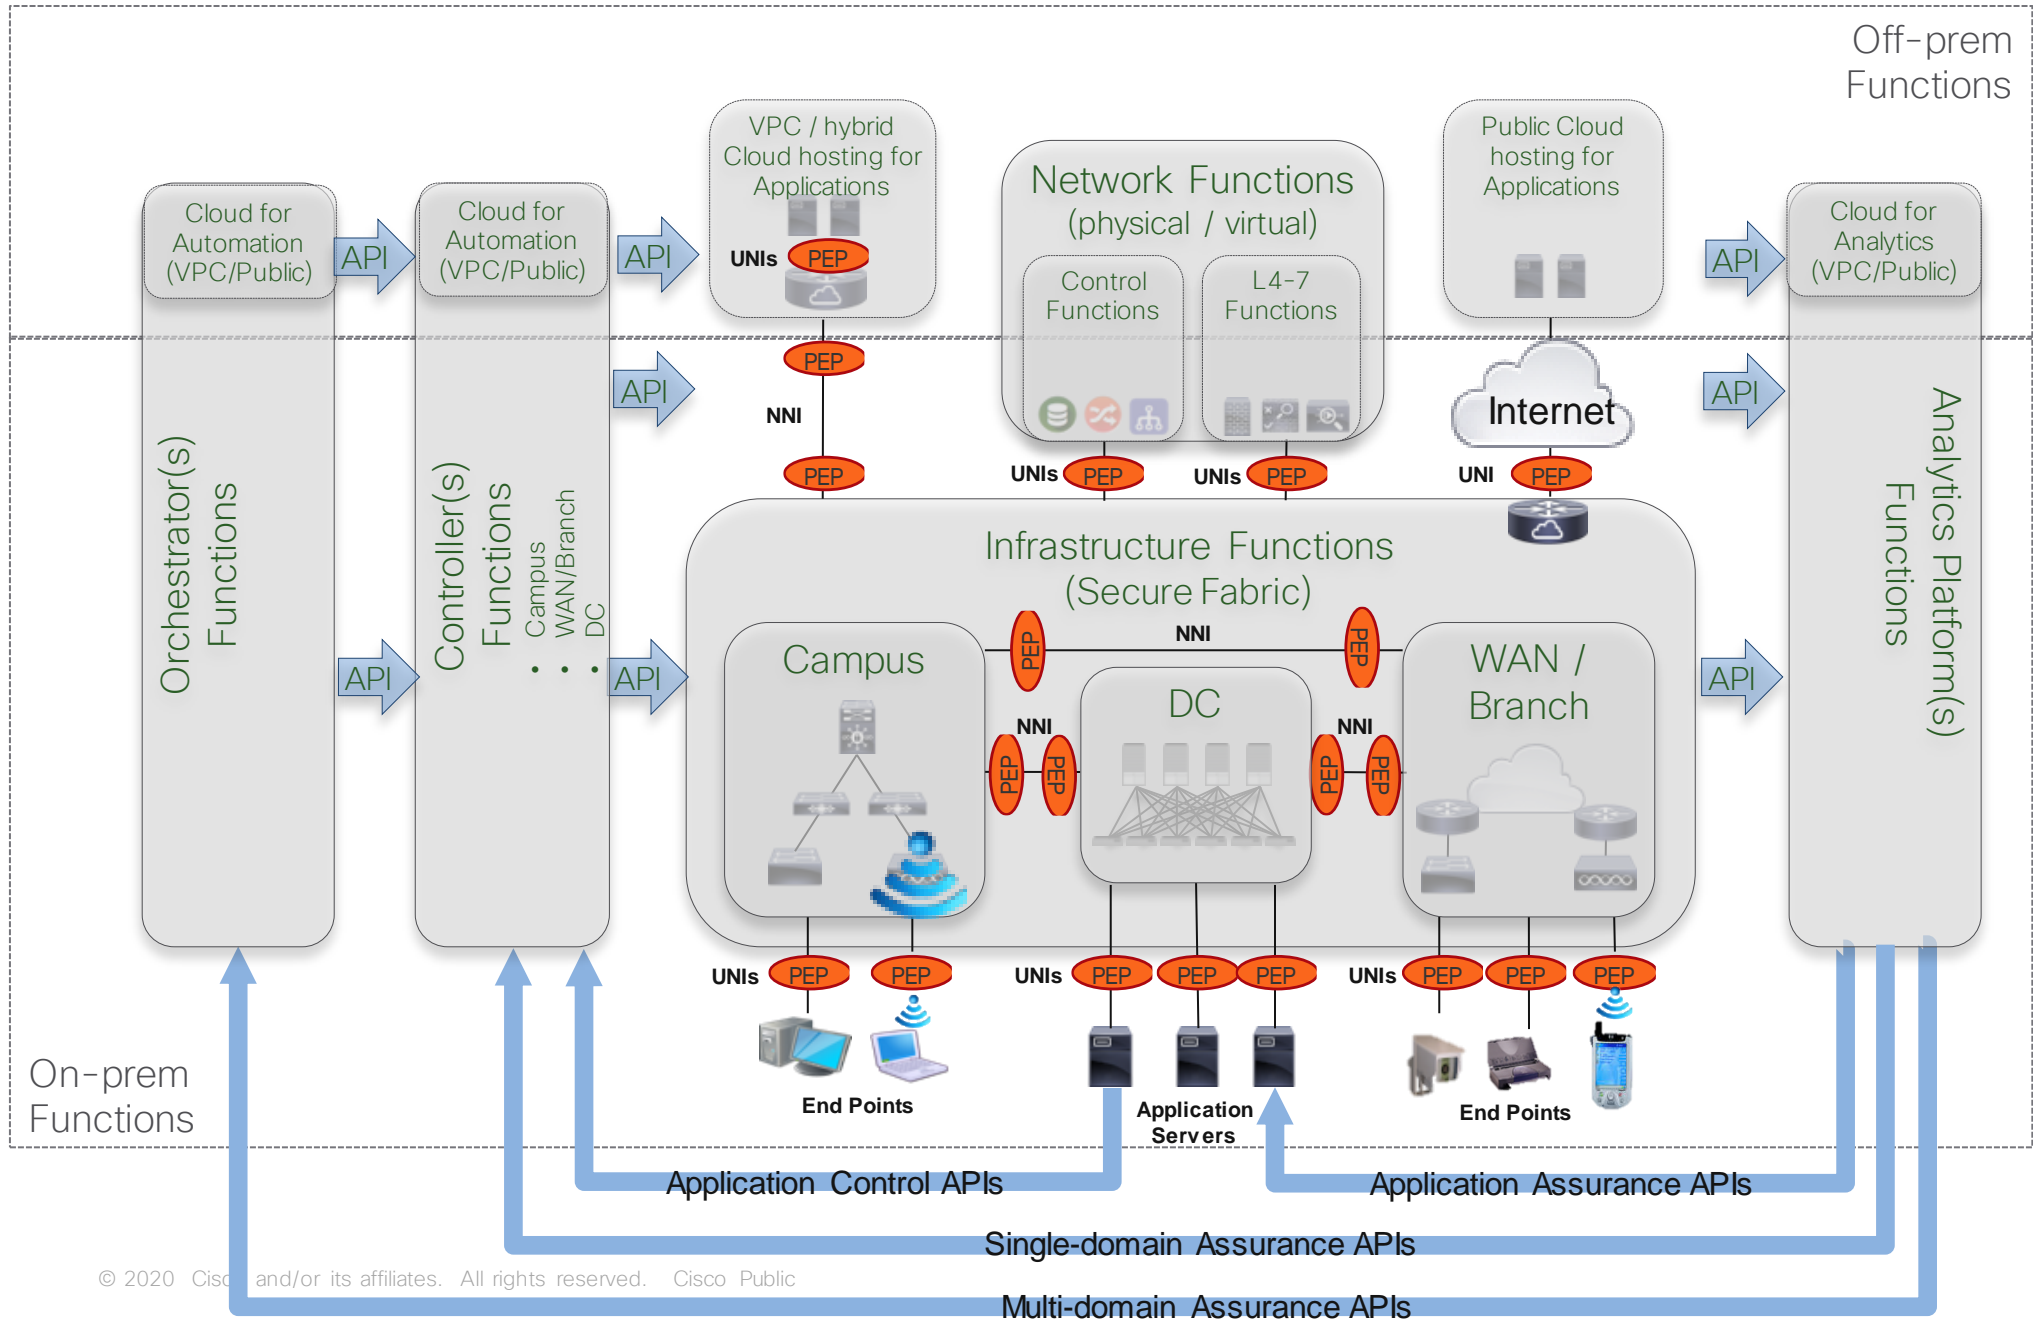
Off-prem Functions

Cloud for Automation (VPC/Public)

API

Cloud for Automation (VPC/Public)

API

VPC / hybrid Cloud hosting for Applications

UNIs PEP

Network Functions (physical / virtual)

Control Functions

L4-7 Functions

Public Cloud hosting for Applications

API

Cloud for Analytics (VPC/Public)

PEP

API

NNI

Internet

API

PEP

UNIs PEP

UNIs PEP

UNI PEP

Orchestrator(s) Functions

Controller(s) Functions

Campus WAN/Branch DC

Infrastructure Functions (Secure Fabric)

Analytics Platform(s) Functions

PEP NNI PEP

Campus

DC

WAN / Branch

API

API

API

NNI

NNI

PEP PEP

PEP PEP

UNIs PEP PEP

UNIs PEP PEP PEP

UNIs PEP PEP PEP

End Points

Application Servers

End Points

On-prem Functions

Application Control APIs

Application Assurance APIs

Single-domain Assurance APIs

© 2020 Cisc and/or its affiliates. All rights reserved. Cisco Public

Multi-domain Assurance APIs